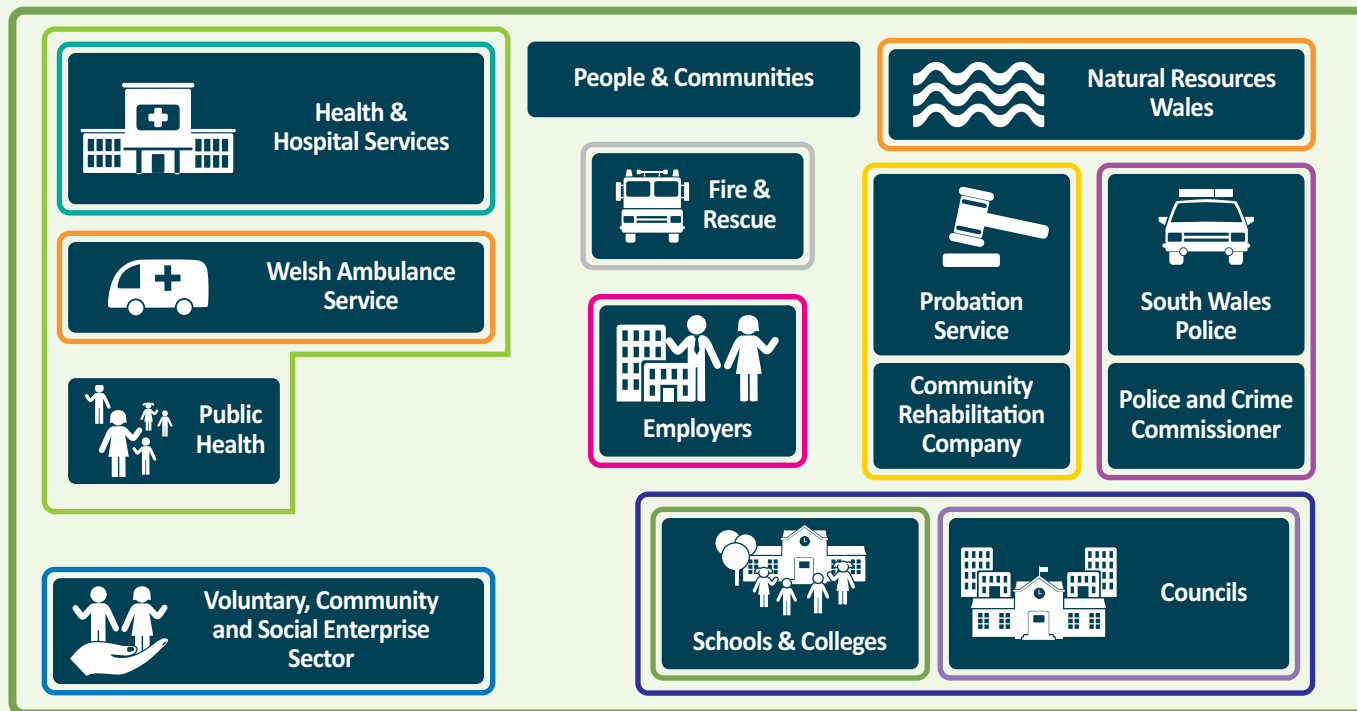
Health & Hospital Services

People & Communities

Natural Resources Wales

Fire & Rescue

Welsh Ambulance Service

Probation Service

South Wales Police

Employers

Public Health

Community Rehabilitation Company

Police and Crime Commissioner

Voluntary, Community and Social Enterprise Sector

Schools & Colleges

Councils